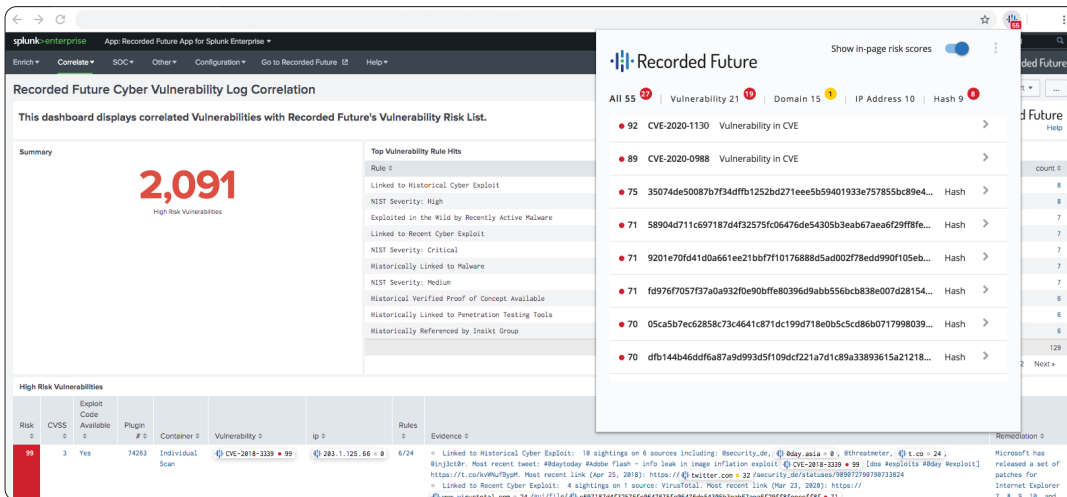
splunk>enterprise App: Recorded Future App for Splunk Enterprise ▾

Enrich ▾ Correlate ▾ SOC ▾ Other ▾ Configuration ▾ Go to Recorded Future Help ▾

Recorded Future Cyber Vulnerability Log Correlation

This dashboard displays correlated Vulnerabilities with Recorded Future's Vulnerability Risk List.

Summary

2,091

High Risk Vulnerabilities

Top Vulnerability Rule Hits

| Rule ⇕ |
|---|
| Linked to Historical Cyber Exploit |
| NIST Severity: High |
| Exploited in the Wild by Recently Active Malware |
| Linked to Recent Cyber Exploit |
| NIST Severity: Critical |
| Historically Linked to Malware |
| NIST Severity: Medium |
| Historical Verified Proof of Concept Available |
| Historically Linked to Penetration Testing Tools |
| Historically Referenced by Insikt Group |

| count ⇕ |
|---|
| 8 |
| 8 |
| 7 |
| 7 |
| 7 |
| 7 |
| 6 |
| 6 |
| 6 |
| 6 |
| 129 |

2 Next »

Future
Help

Recorded Future

Show in-page risk scores

All 55 27 | Vulnerability 21 19 | Domain 15 1 | IP Address 10 | Hash 9 8

● 92 CVE-2020-1130 Vulnerability in CVE
● 89 CVE-2020-0988 Vulnerability in CVE
● 75 35074de50087b7f34dffb1252bd271eee5b59401933e757855bc89e4... Hash
● 71 58904d711c697187d4f32575fc06476de54305b3eab67aea6f29ff8fe... Hash
● 71 9201e70fd41d0a661ee21bbf7f10176888d5ad002f78edd990f105eb... Hash
● 71 fd976f7057f37a0a932f0e90bffe80396d9abb556bcb838e007d28154... Hash
● 70 05ca5b7ec62858c73c4641c871dc199d718e0b5c5cd86b0717998039... Hash
● 70 dfb144b46ddf6a87a9d993d5f109dcf221a7d1c89a33893615a21218... Hash

High Risk Vulnerabilities

| Risk | CVSS | Exploit Code Available | Plugin # | Container ⇕ | Vulnerability ⇕ | ip ⇕ | Rules | Evidence ⇕ | Remediation ⇕ |
|---|---|---|---|---|---|---|---|---|---|
| 99 | 3 | Yes | 74263 | Individual Scan | CVE-2018-3339 ● 99 | 203.1.125.66 ● 0 | 6/24 | ● Linked to Historical Cyber Exploit: 10 sightings on 6 sources including: @security_de, 0day.asia ● 0, @threatmeter, t.co ● 24, @inj3ct0r. Most recent tweet: #0daytoday #Adobe flash - info leak in image inflation exploit CVE-2018-3339 ● 99 [dos #exploits #0day #exploit] https://t.co/kvMNuf8ypM. Most recent link (Apr 25, 2018): https:// twitter.com ● 32 /security_de/statuses/989072790793733824 ● Linked to Recent Cyber Exploit: 4 sightings on 1 source: VirusTotal. Most recent link (Mar 23, 2020): https:// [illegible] | Microsoft has released a set of patches for Internet Explorer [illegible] |